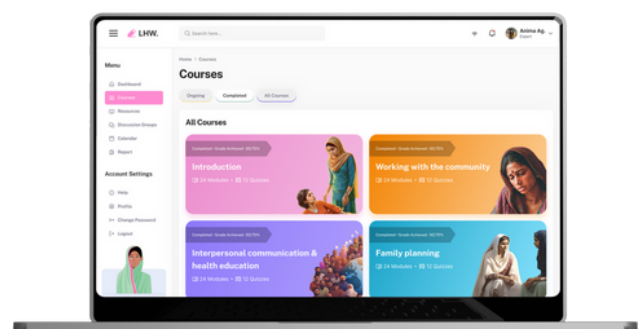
LHW.

Search here...

Anima Ag.
Expert

Menu

Dashboard

Courses

Resources

Discussion Groups

Calendar

Report

Account Settings

Help

Profile

Change Password

Logout

Home > Courses

Courses

Ongoing

Completed

All Courses

All Courses

Completed · Grade Achieved : 80.75%

Introduction

24 Modules • 12 Quizzes

Completed · Grade Achieved : 80.75%

Working with the community

24 Modules • 12 Quizzes

Completed · Grade Achieved : 80.75%

Interpersonal communication & health education

24 Modules • 12 Quizzes

Completed · Grade Achieved : 80.75%

Family planning

24 Modules • 12 Quizzes